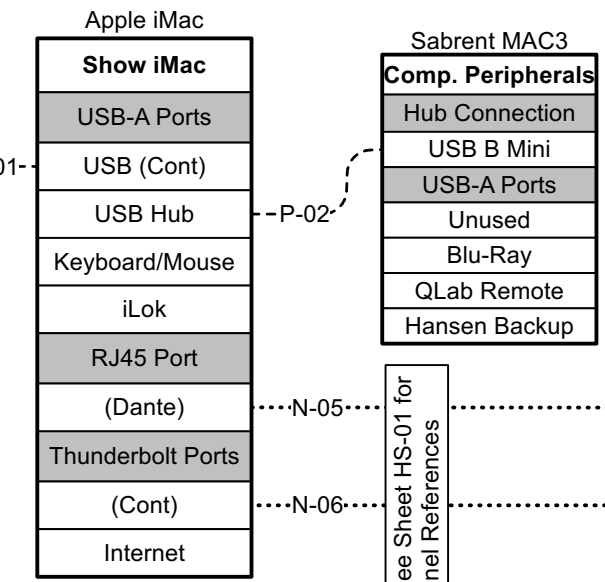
Apple iMac

| Show iMac |
|---|
| USB-A Ports |
| USB (Cont) |
| USB Hub |
| Keyboard/Mouse |
| iLok |
| RJ45 Port |
| (Dante) |
| Thunderbolt Ports |
| (Cont) |
| Internet |

01

P-02

Sabrent MAC3

| Comp. Peripherals |
|---|
| Hub Connection |
| USB B Mini |
| USB-A Ports |
| Unused |
| Blu-Ray |
| QLab Remote |
| Hansen Backup |

N-05

N-06

ee Sheet HS-01 for
nel References